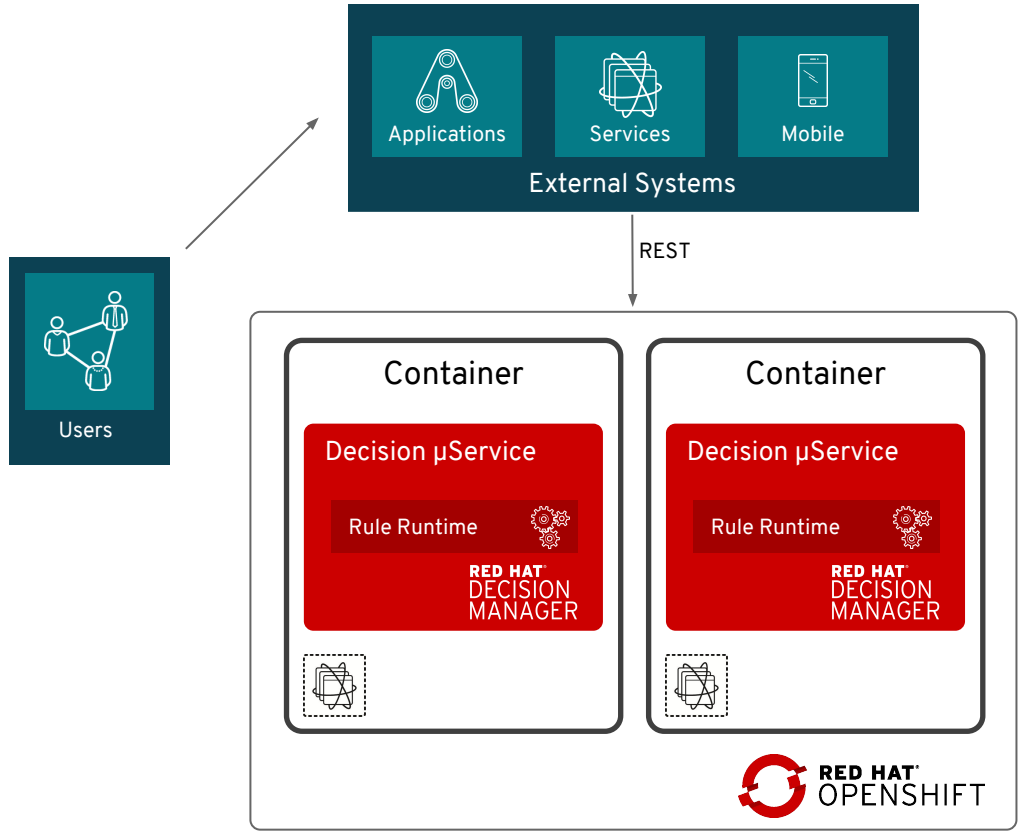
Applications
Services
Mobile
External Systems

REST

Users

Container
Decision µService
Rule Runtime
RED HAT®
DECISION
MANAGER

Container
Decision µService
Rule Runtime
RED HAT®
DECISION
MANAGER

RED HAT®
OPENSHIFT